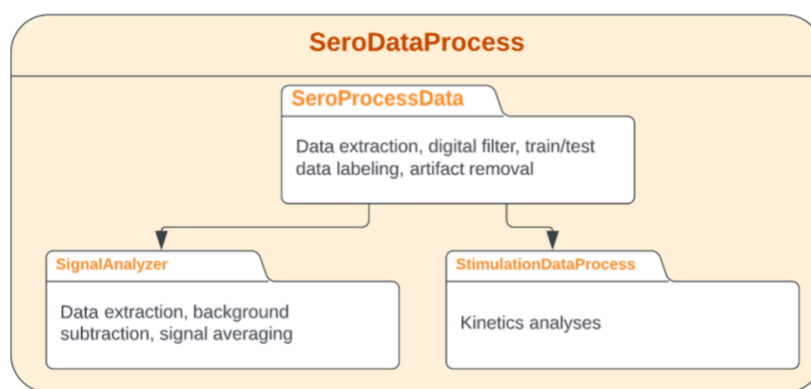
SeroDataProcess

SeroProcessData

Data extraction, digital filter, train/test data labeling, artifact removal

SignalAnalyzer

Data extraction, background subtraction, signal averaging

StimulationDataProcess

Kinetics analyses